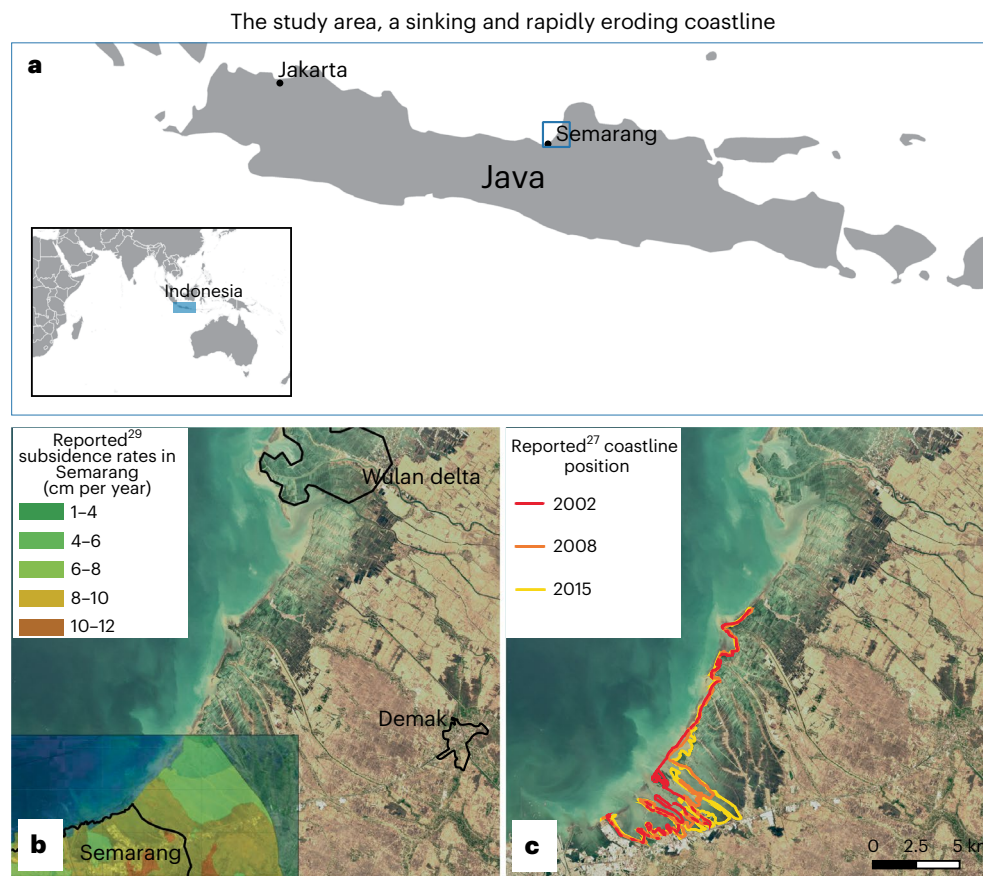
The study area, a sinking and rapidly eroding coastline

a

Jakarta

Semarang

Java

Indonesia

Reported$^{29}$ subsidence rates in Semarang (cm per year)

1–4

4–6

6–8

8–10

10–12

Wulan delta

Demak

b

Semarang

Reported$^{27}$ coastline position

2002

2008

2015

c

0 2.5 5 k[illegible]